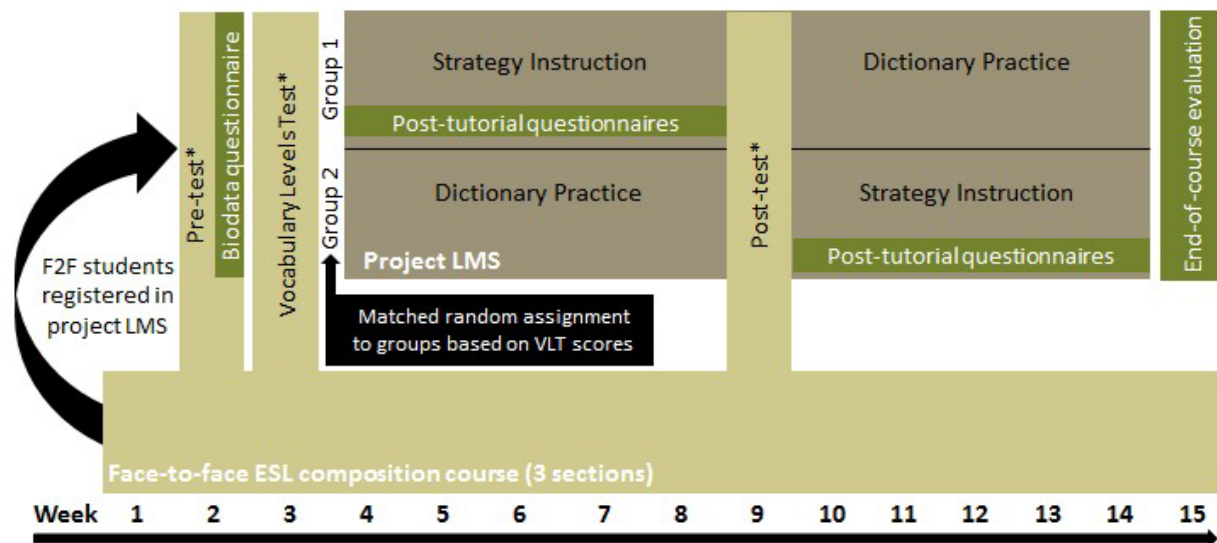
F2F students registered in project LMS

Pre-test*

Biodata questionnaire

Vocabulary Levels Test*

Group 1

Strategy Instruction

Post-tutorial questionnaires

Group 2

Dictionary Practice

Project LMS

Matched random assignment to groups based on VLT scores

Post-test*

Dictionary Practice

Strategy Instruction

Post-tutorial questionnaires

End-of-course evaluation

Face-to-face ESL composition course (3 sections)

Week 1 2 3 4 5 6 7 8 9 10 11 12 13 14 15